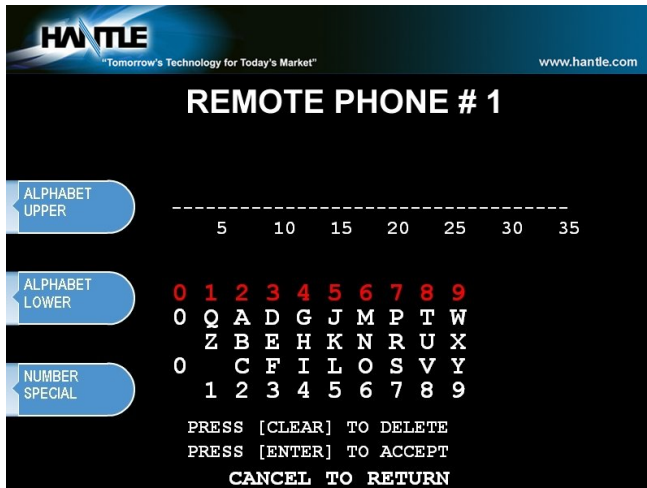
HANTLE
"Tomorrow's Technology for Today's Market"
www.hantle.com

REMOTE PHONE # 1

ALPHABET UPPER

ALPHABET LOWER

NUMBER SPECIAL

-----------------------------------
5 10 15 20 25 30 35

0 1 2 3 4 5 6 7 8 9
0 Q A D G J M P T W
Z B E H K N R U X
0 C F I L O S V Y
1 2 3 4 5 6 7 8 9

PRESS [CLEAR] TO DELETE
PRESS [ENTER] TO ACCEPT
CANCEL TO RETURN